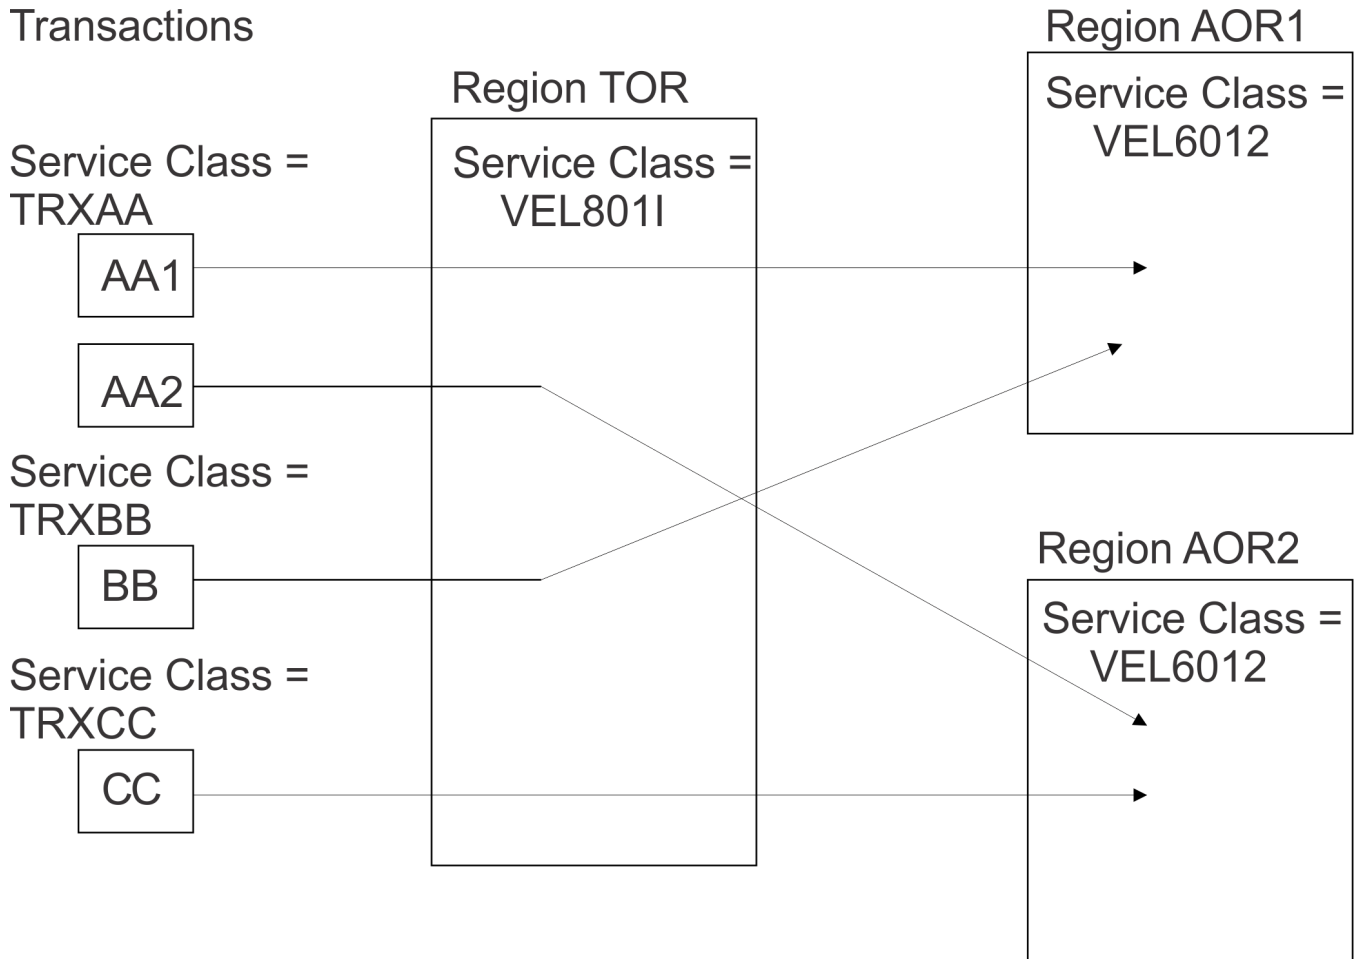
Transactions

Region TOR

Region AOR1

Service Class = VEL6012

Service Class = TRXAA

Service Class = VEL801I

AA1

AA2

Service Class = TRXBB

BB

Region AOR2

Service Class = VEL6012

Service Class = TRXCC

CC